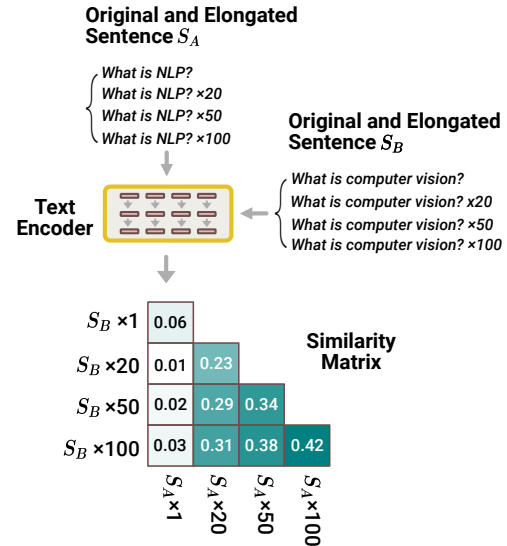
Original and Elongated Sentence $S_A$

What is NLP?
What is NLP? ×20
What is NLP? ×50
What is NLP? ×100

Original and Elongated Sentence $S_B$

Text Encoder

What is computer vision?
What is computer vision? x20
What is computer vision? ×50
What is computer vision? ×100

Similarity Matrix

| | | | | |
|---|---|---|---|---|
| $S_B$ ×1 | 0.06 | | | |
| $S_B$ ×20 | 0.01 | 0.23 | | |
| $S_B$ ×50 | 0.02 | 0.29 | 0.34 | |
| $S_B$ ×100 | 0.03 | 0.31 | 0.38 | 0.42 |
| | $S_A$×1 | $S_A$×20 | $S_A$×50 | $S_A$×100 |